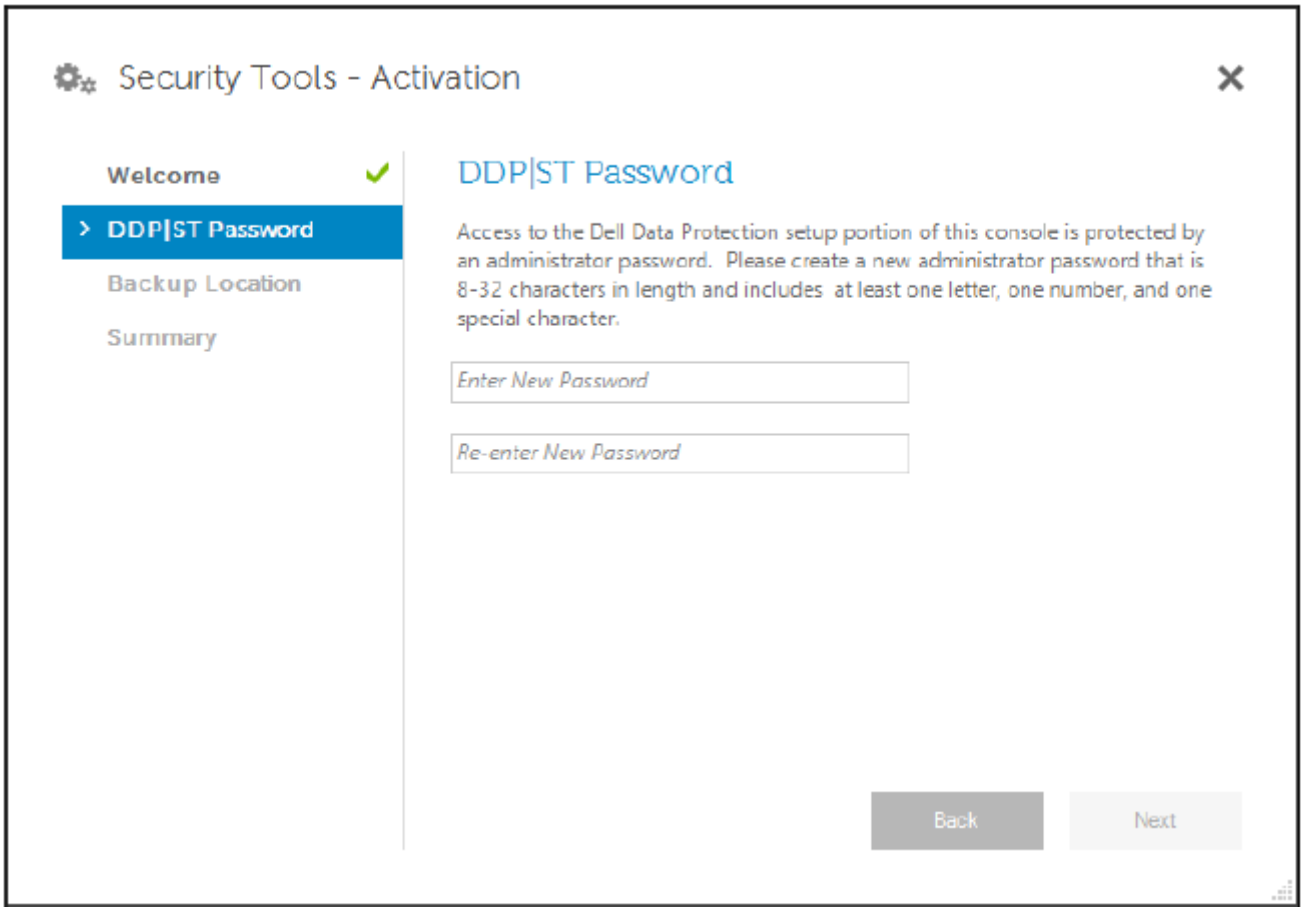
Security Tools - Activation

✕

Welcome ✓

> DDP|ST Password

Backup Location

Summary

DDP|ST Password

Access to the Dell Data Protection setup portion of this console is protected by an administrator password. Please create a new administrator password that is 8-32 characters in length and includes at least one letter, one number, and one special character.

Enter New Password

Re-enter New Password

Back

Next